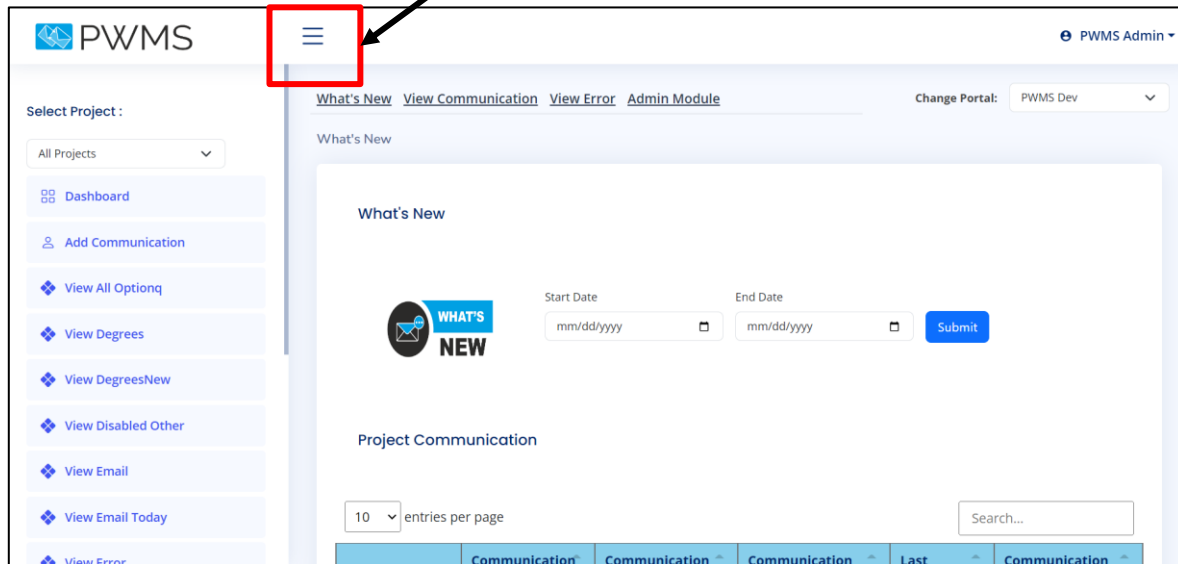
PWMS

PWMS Admin

Select Project :

All Projects

Dashboard

Add Communication

View All Optionq

View Degrees

View DegreesNew

View Disabled Other

View Email

View Email Today

View Error

What's New View Communication View Error Admin Module

Change Portal: PWMS Dev

What's New

What's New

WHAT'S NEW

Start Date
mm/dd/yyyy

End Date
mm/dd/yyyy

Submit

Project Communication

10 entries per page

Search...

| | Communication | Communication | Communication | Last | Communication |
|---|---|---|---|---|---|